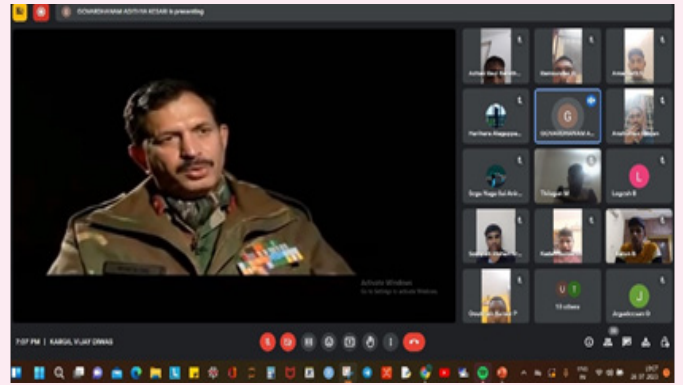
GOVARDHANAM ADITYA KESARI is presenting

Activate Windows
Go to Settings to activate Windows.

Harihara Alagappan

GOVARDHANAM A

Srigo Naga Sai Arin

Thilagar M

Logesh B

13 others

Angelicraan D

7:07 PM | KARGIL VIJAY DIWAS

26-07-2023